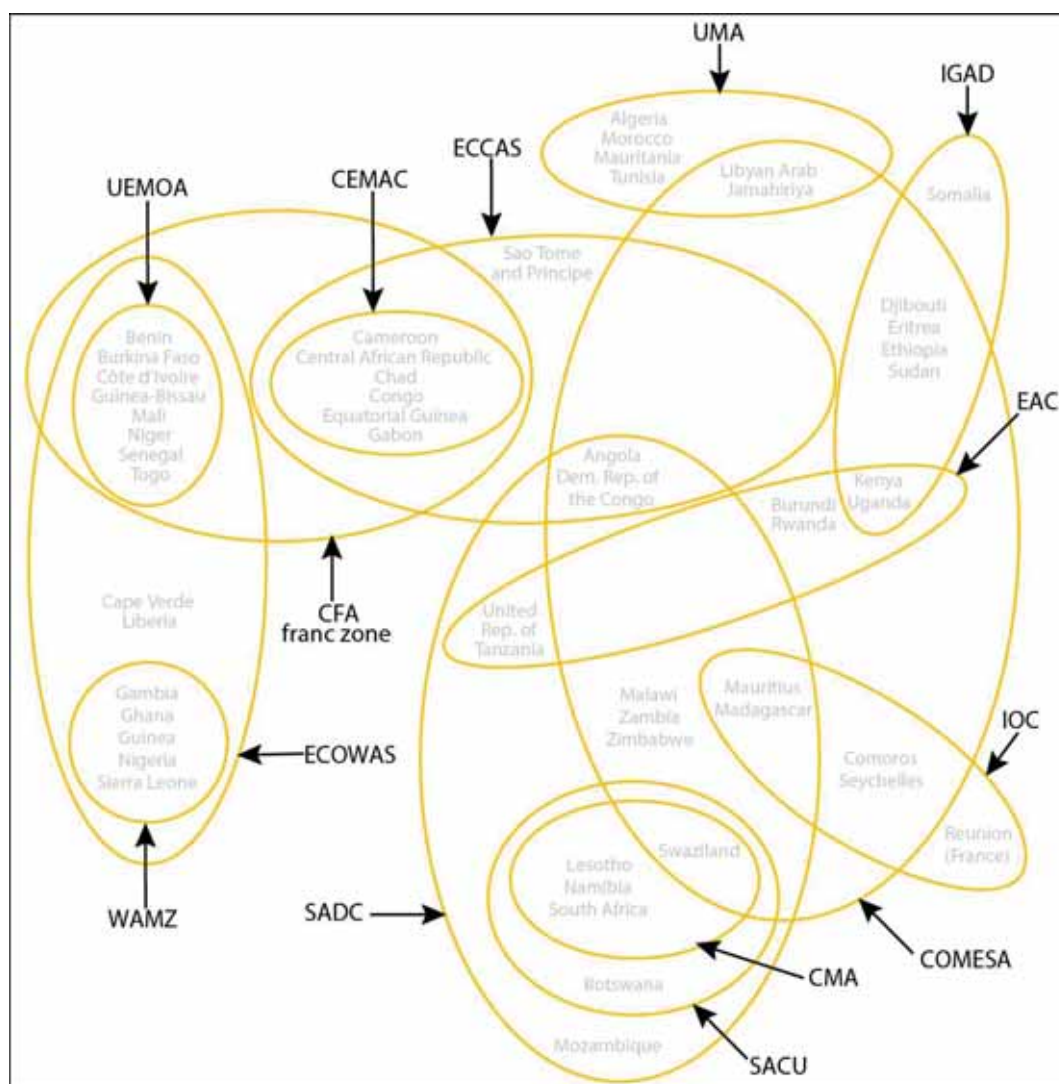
UMA

IGAD

Algeria
Morocco
Mauritania
Tunisia

Libyan Arab
Jamahiriya

Somalia

ECCAS

CEMAC

UEMOA

Sao Tome
and Principe

Benin
Burkina Faso
Côte d'Ivoire
Guinea-Bissau
Mali
Niger
Senegal
Togo

Cameroon
Central African Republic
Chad
Congo
Equatorial Guinea
Gabon

Djibouti
Eritrea
Ethiopia
Sudan

EAC

Angola
Dem. Rep. of
the Congo

Kenya
Uganda

Burundi
Rwanda

CFA
franc zone

Cape Verde
Liberia

United
Rep. of
Tanzania

Malawi
Zambia
Zimbabwe

Mauritius
Madagascar

IOC

Gambia
Ghana
Guinea
Nigeria
Sierra Leone

ECOWAS

Comoros
Seychelles

Reunion
(France)

Swaziland

Lesotho
Namibia
South Africa

WAMZ

SADC

COMESA

CMA

Botswana

Mozambique

SACU